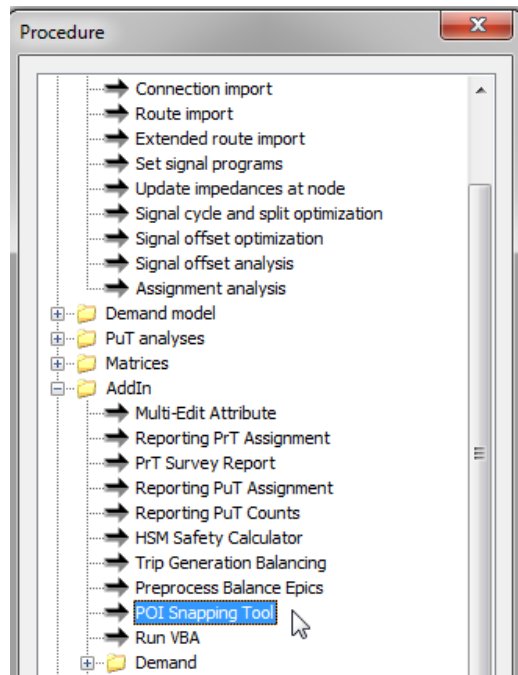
Procedure

Connection import
Route import
Extended route import
Set signal programs
Update impedances at node
Signal cycle and split optimization
Signal offset optimization
Signal offset analysis
Assignment analysis
Demand model
PuT analyses
Matrices
AddIn
Multi-Edit Attribute
Reporting PrT Assignment
PrT Survey Report
Reporting PuT Assignment
Reporting PuT Counts
HSM Safety Calculator
Trip Generation Balancing
Preprocess Balance Epics
POI Snapping Tool
Run VBA
Demand